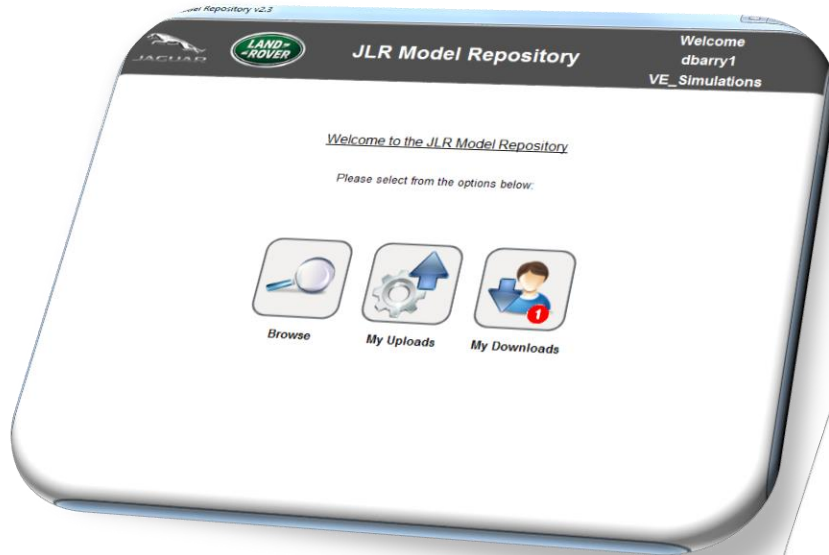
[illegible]del Repository v2.3

JAGUAR

LAND ROVER

JLR Model Repository

Welcome
dbarry1
VE_Simulations

Welcome to the JLR Model Repository

Please select from the options below:

Browse

My Uploads

1

My Downloads